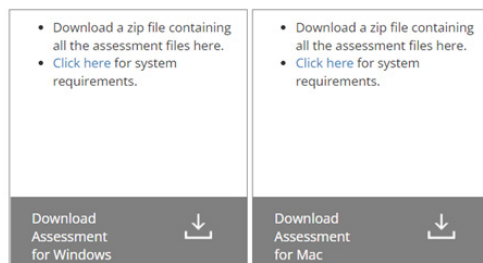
- Download a zip file containing all the assessment files here.
- Click here for system requirements.

Download Assessment for Windows

- Download a zip file containing all the assessment files here.
- Click here for system requirements.

Download Assessment for Mac